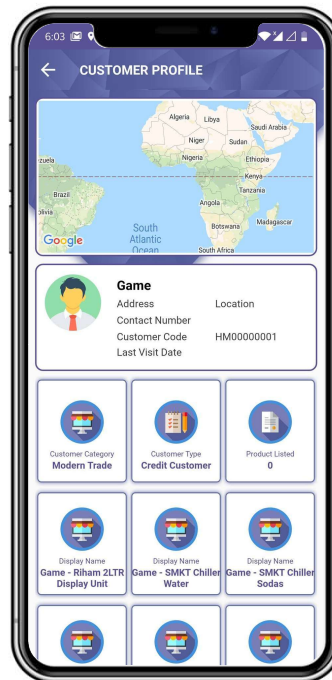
6:03

CUSTOMER PROFILE

Algeria
Libya
Saudi Arabia
Niger
Sudan
Nigeria
Ethiopia
zuela
Kenya
Brazil
Tanzania
Angola
olivia
Madagascar
Botswana
South Atlantic Ocean
South Africa
Google

Game
Address
Location
Contact Number
Customer Code
HM00000001
Last Visit Date

Customer Category
Modern Trade

Customer Type
Credit Customer

Product Listed
0

Display Name
Game - Riham 2LTR Display Unit

Display Name
Game - SMKT Chiller Water

Display Name
Game - SMKT Chiller Sodas